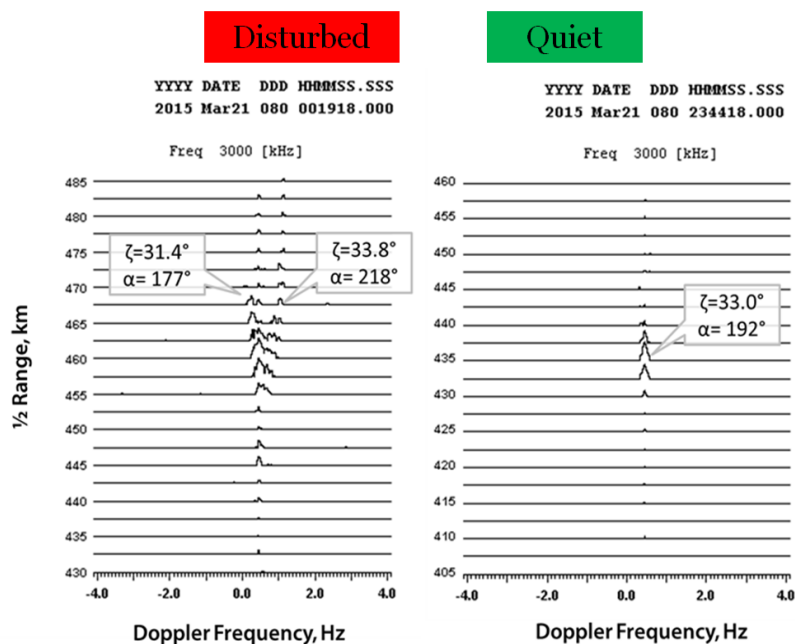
Disturbed

Quiet

YYYY DATE DDD HHMMSS.SSS
2015 Mar21 080 001918.000

Freq 3000 [kHz]

485
480
475
470
465
460
455
450
445
440
435
430

ζ=31.4°
α= 177°

ζ=33.8°
α= 218°

-4.0 -2.0 0.0 2.0 4.0

Doppler Frequency, Hz

½ Range, km

YYYY DATE DDD HHMMSS.SSS
2015 Mar21 080 234418.000

Freq 3000 [kHz]

460
455
450
445
440
435
430
425
420
415
410
405

ζ=33.0°
α= 192°

-4.0 -2.0 0.0 2.0 4.0

Doppler Frequency, Hz